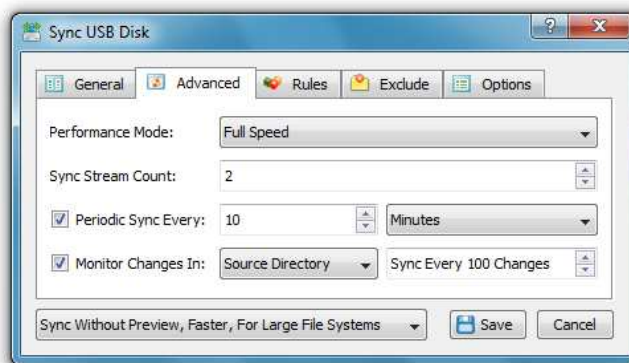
Sync USB Disk

?

X

General

Advanced

Rules

Exclude

Options

Performance Mode:

Full Speed

Sync Stream Count:

2

Periodic Sync Every:

10

Minutes

Monitor Changes In:

Source Directory

Sync Every 100 Changes

Sync Without Preview, Faster, For Large File Systems

Save

Cancel